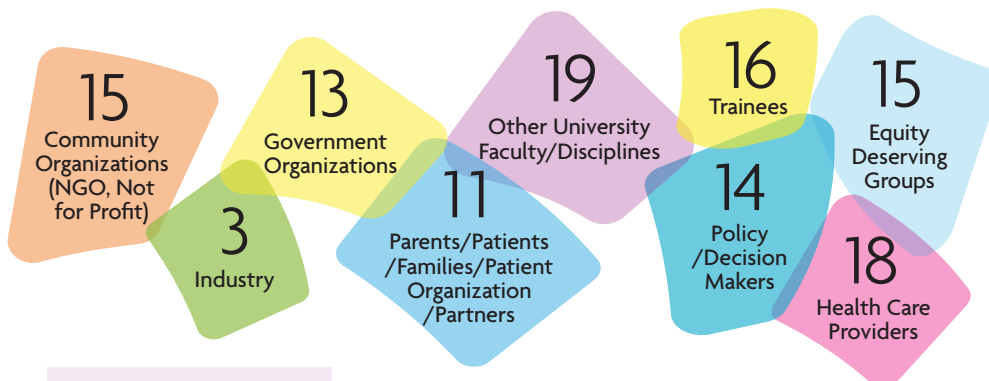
15
Community Organizations (NGO, Not for Profit)

3
Industry

13
Government Organizations

11
Parents/Patients /Families/Patient Organization /Partners

19
Other University Faculty/Disciplines

16
Trainees

14
Policy /Decision Makers

15
Equity Deserving Groups

18
Health Care Providers